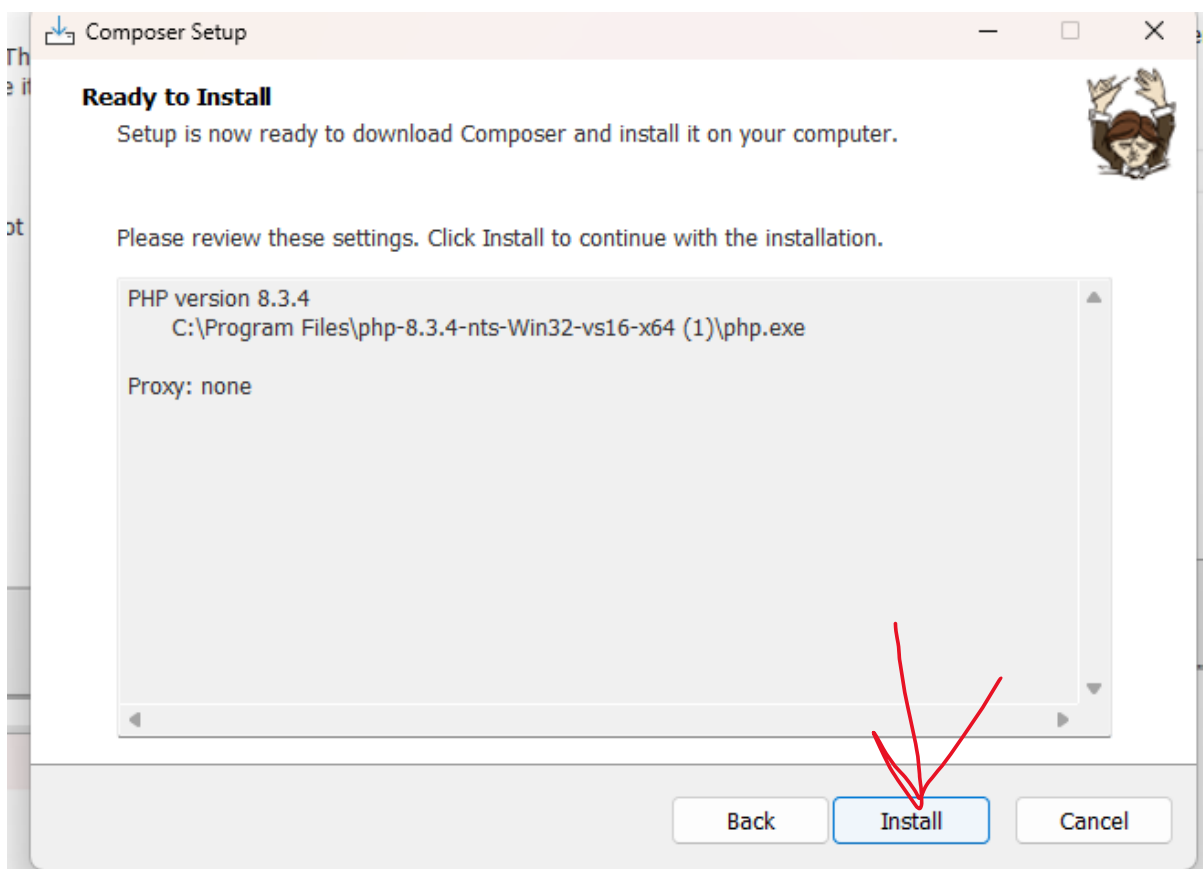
Composer Setup

Ready to Install

Setup is now ready to download Composer and install it on your computer.

Please review these settings. Click Install to continue with the installation.

PHP version 8.3.4
C:\Program Files\php-8.3.4-nts-Win32-vs16-x64 (1)\php.exe

Proxy: none

Back Install Cancel